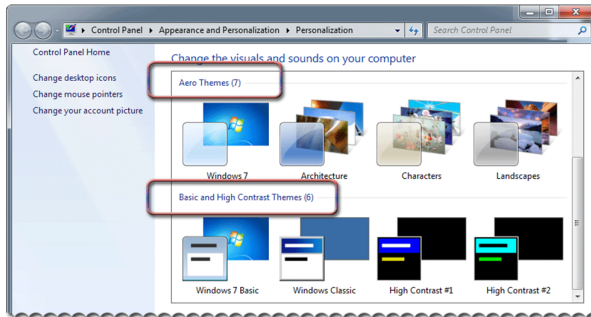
Control Panel ▸ Appearance and Personalization ▸ Personalization

Search Control Panel

Control Panel Home

Change desktop icons

Change mouse pointers

Change your account picture

Change the visuals and sounds on your computer

Aero Themes (7)

Windows 7

Architecture

Characters

Landscapes

Basic and High Contrast Themes (6)

Windows 7 Basic

Windows Classic

High Contrast #1

High Contrast #2